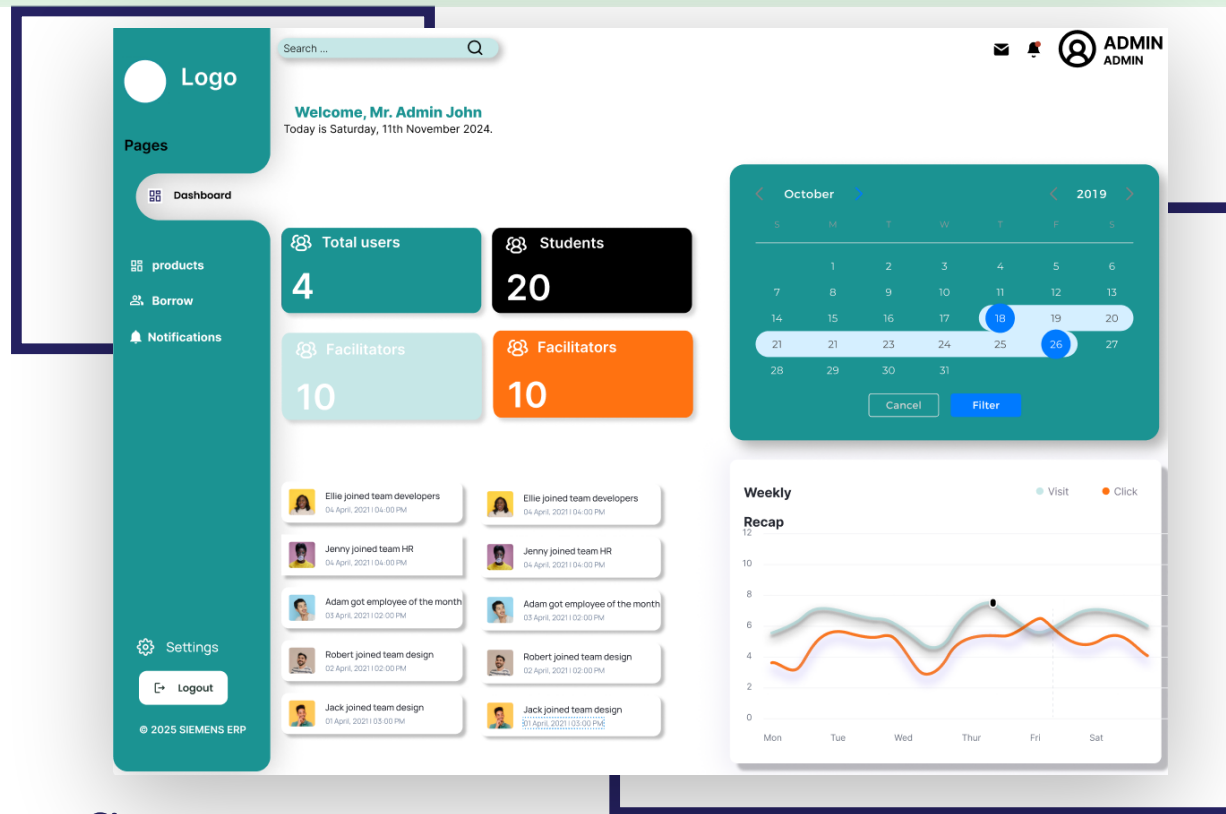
Logo

Pages

Dashboard

products

Borrow

Notifications

Settings

Logout

© 2025 SIEMENS ERP

Search ...

ADMIN
ADMIN

Welcome, Mr. Admin John
Today is Saturday, 11th November 2024.

Total users
4

Students
20

Facilitators
10

Facilitators
10

Ellie joined team developers
04 April, 2021 | 04:00 PM

Jenny joined team HR
04 April, 2021 | 04:00 PM

Adam got employee of the month
03 April, 2021 | 02:00 PM

Robert joined team design
02 April, 2021 | 02:00 PM

Jack joined team design
01 April, 2021 | 03:00 PM

Ellie joined team developers
04 April, 2021 | 04:00 PM

Jenny joined team HR
04 April, 2021 | 04:00 PM

Adam got employee of the month
03 April, 2021 | 02:00 PM

Robert joined team design
02 April, 2021 | 02:00 PM

Jack joined team design
01 April, 2021 | 03:00 PM

October 2019

| S | M | T | W | T | F | S |
|---|---|---|---|---|---|---|
| | 1 | 2 | 3 | 4 | 5 | 6 |
| 7 | 8 | 9 | 10 | 11 | 12 | 13 |
| 14 | 15 | 16 | 17 | 18 | 19 | 20 |
| 21 | 21 | 23 | 24 | 25 | 26 | 27 |
| 28 | 29 | 30 | 31 | | | |

Cancel
Filter

Weekly
Recap

Visit
Click

12
10
8
6
4
2
0

Mon Tue Wed Thur Fri Sat